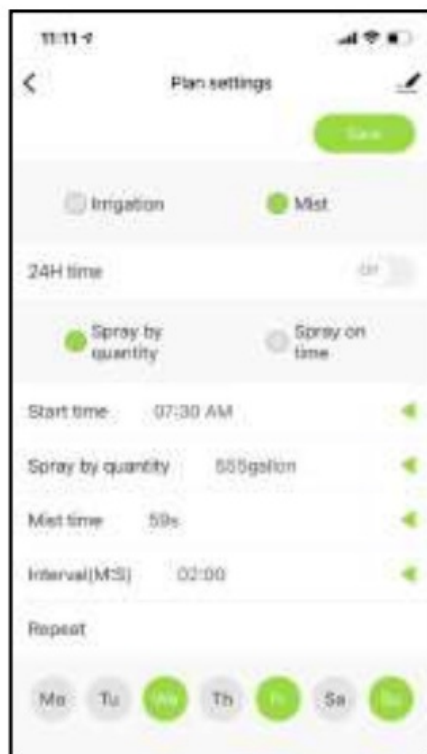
11:11

Plan settings

Save

Irrigation

Mist

24H time

Off

Spray by quantity

Spray on time

Start time 07:30 AM

Spray by quantity 555gallon

Mist time 59s

Interval(M:S) 02:00

Repeat

Mo Tu We Th Fr Sa Su